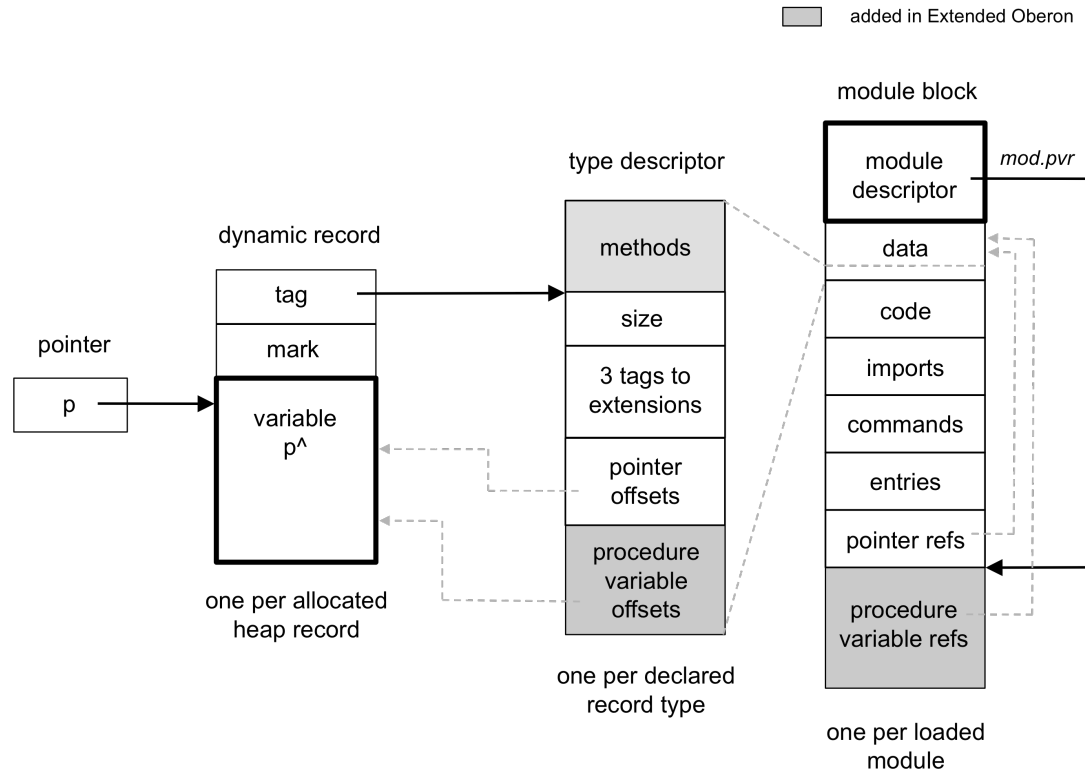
added in Extended Oberon

module block

module descriptor

mod.pvr

type descriptor

dynamic record

methods

data

tag

size

code

pointer

mark

p

variable p^

3 tags to extensions

imports

commands

pointer offsets

entries

pointer refs

procedure variable offsets

procedure variable refs

one per allocated heap record

one per declared record type

one per loaded module